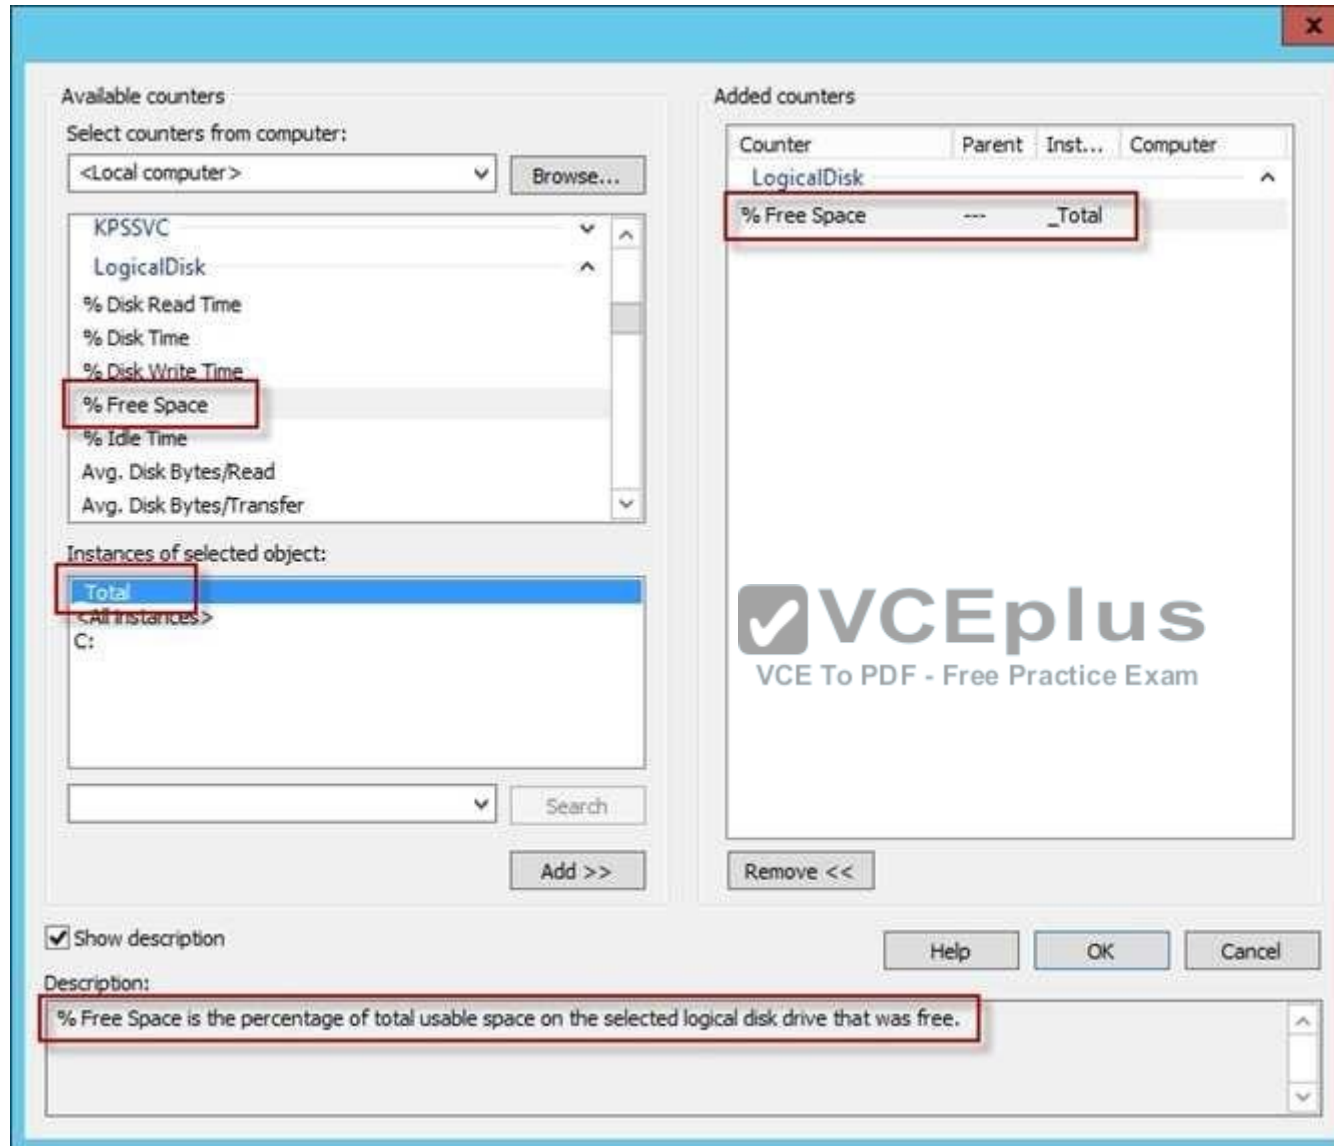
Available counters

Select counters from computer:

<Local computer>

Browse...

KPSSVC

LogicalDisk

% Disk Read Time

% Disk Time

% Disk Write Time

% Free Space

% Idle Time

Avg. Disk Bytes/Read

Avg. Disk Bytes/Transfer

Instances of selected object:

_Total

<All instances>

C:

Search

Add >>

Added counters

| Counter | Parent | Inst... | Computer |
|---|---|---|---|
| LogicalDisk | | | |
| % Free Space | --- | _Total | |

VCEplus

VCE To PDF - Free Practice Exam

Remove <<

Show description

Help

OK

Cancel

Description:

% Free Space is the percentage of total usable space on the selected logical disk drive that was free.